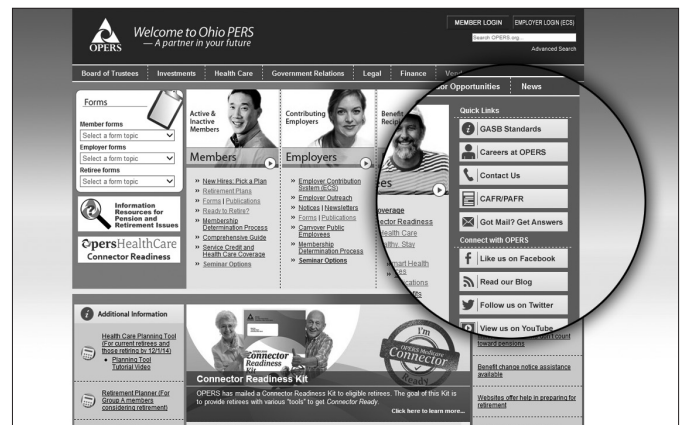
OPERS

Welcome to Ohio PERS
— A partner in your future

MEMBER LOGIN

EMPLOYER LOGIN (ECS)

Search OPERS.org...

Advanced Search

Board of Trustees | Investments | Health Care | Government Relations | Legal | Finance | Ven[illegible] | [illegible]or Opportunities | News

Forms

Member forms
Select a form topic

Employer forms
Select a form topic

Retiree forms
Select a form topic

Information Resources for Pension and Retirement Issues

OpersHealthCare
Connector Readiness

Active & Inactive Members

Members

» New Hires: Pick a Plan
» Retirement Plans
» Forms | Publications
» Ready to Retire?
» Membership Determination Process
» Comprehensive Guide
» Service Credit and Health Care Coverage
» Seminar Options

Contributing Employers

Employers

» Employer Contribution System (ECS)
» Employer Outreach
» Notices | Newsletters
» Forms | Publications
» Carryover Public Employees
» Membership Determination Process
» Seminar Options

Benefit Recipi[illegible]

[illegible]ees

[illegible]overage
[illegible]ector Readiness
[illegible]ealth Care
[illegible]lthy. Stay
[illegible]mart Health
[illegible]ications
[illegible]

Quick Links

GASB Standards

Careers at OPERS

Contact Us

CAFR/PAFR

Got Mail? Get Answers

Connect with OPERS

Like us on Facebook

Read our Blog

Follow us on Twitter

View us on YouTube

Additional Information

Health Care Planning Tool (For current retirees and those retiring by 12/1/14)
• Planning Tool Tutorial Video

Retirement Planner (For Group A members considering retirement)

Connector Readiness Kit

I'm OPERS Medicare Connector Ready

Connector Readiness Kit

OPERS has mailed a Connector Readiness Kit to eligible retirees. The goal of this Kit is to provide retirees with various "tools" to get Connector Ready.

Click here to learn more...

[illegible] count toward pensions

Benefit change notice assistance available

Websites offer help in preparing for retirement